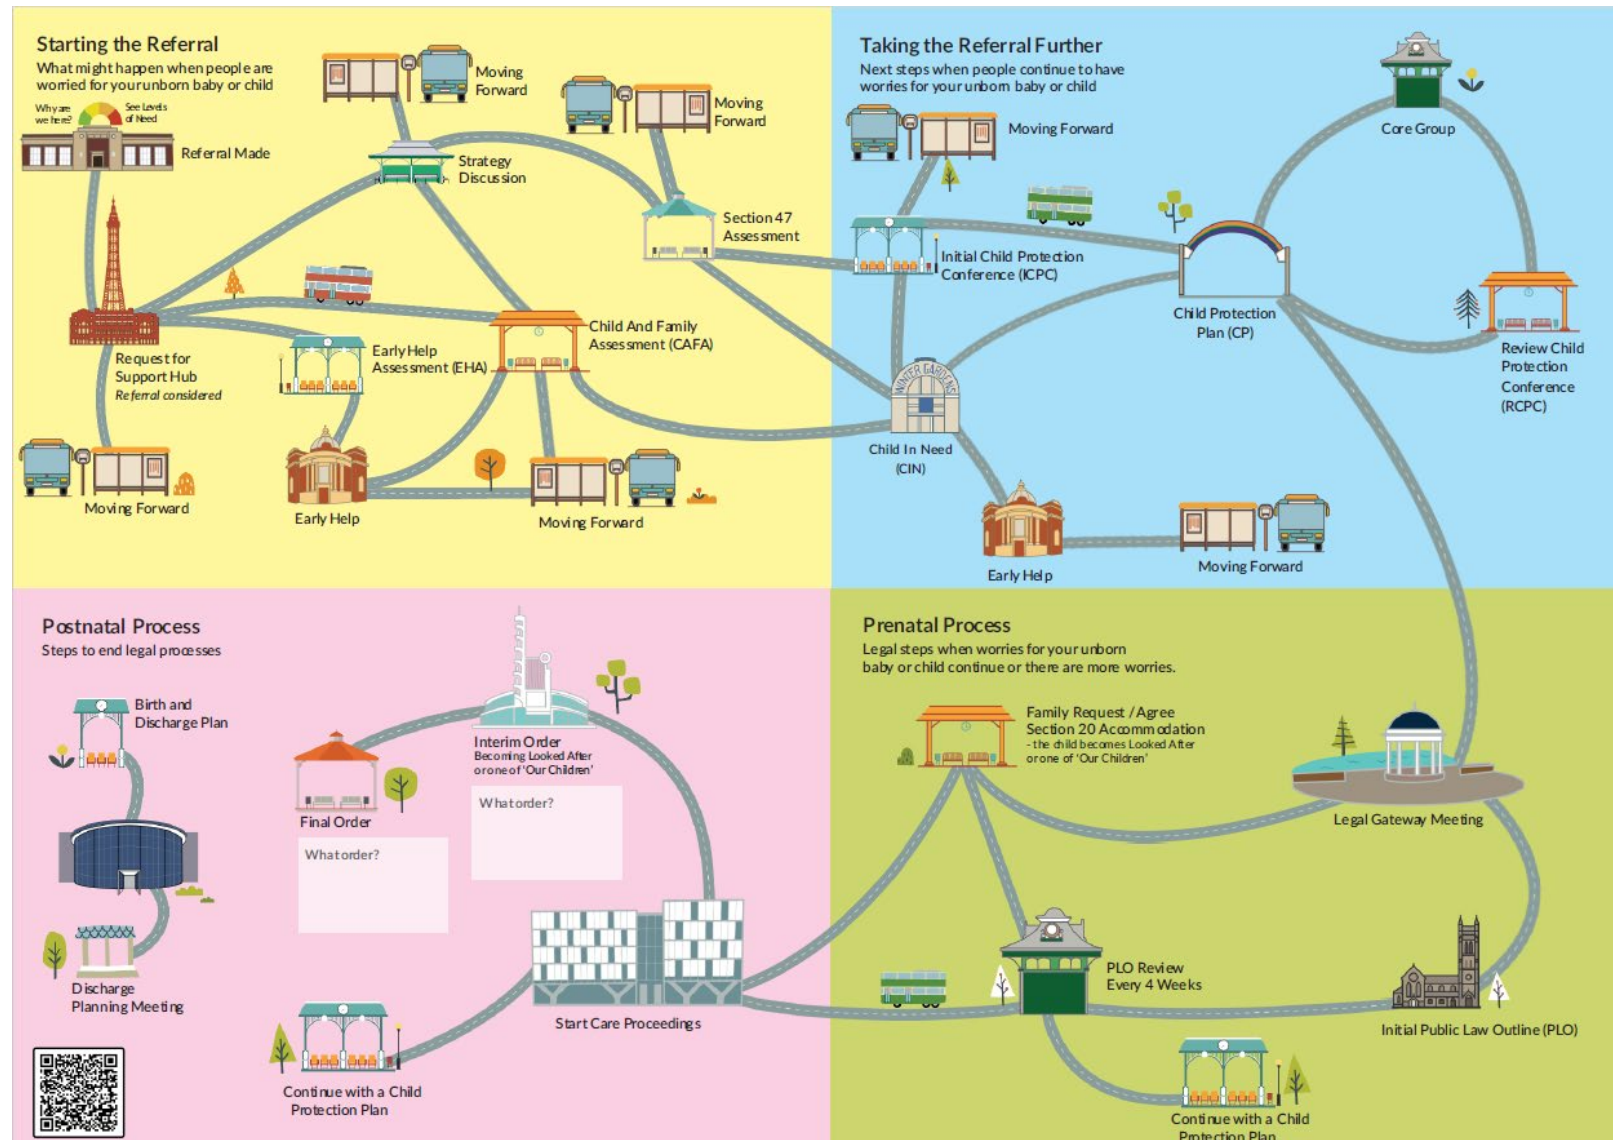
Starting the Referral
What might happen when people are worried for your unborn baby or child

Why are we here?
See Levels of Need

Referral Made
Moving Forward
Moving Forward
Strategy Discussion
Section 47 Assessment
Request for Support Hub
Referral considered
Early Help Assessment (EHA)
Child And Family Assessment (CAFA)
Moving Forward
Early Help
Moving Forward

Taking the Referral Further
Next steps when people continue to have worries for your unborn baby or child

Moving Forward
Core Group
Initial Child Protection Conference (ICPC)
Child Protection Plan (CP)
Review Child Protection Conference (RCPC)
WINTER GARDENS
Child In Need (CIN)
Early Help
Moving Forward

Postnatal Process
Steps to end legal processes

Birth and Discharge Plan
Discharge Planning Meeting
Final Order
What order?
Interim Order
Becoming Looked After or one of 'Our Children'
What order?
Start Care Proceedings
Continue with a Child Protection Plan

Prenatal Process
Legal steps when worries for your unborn baby or child continue or there are more worries.

Family Request / Agree Section 20 Accommodation
- the child becomes Looked After or one of 'Our Children'
Legal Gateway Meeting
PLO Review Every 4 Weeks
Initial Public Law Outline (PLO)
Continue with a Child Protection Plan